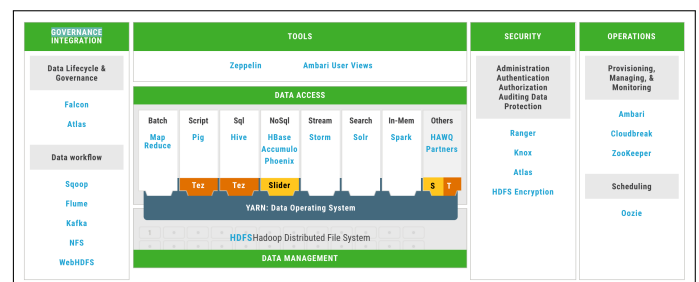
GOVERNANCE INTEGRATION

Data Lifecycle & Governance

Falcon

Atlas

Data workflow

Sqoop

Flume

Kafka

NFS

WebHDFS

TOOLS

Zeppelin

Ambari User Views

DATA ACCESS

| Batch | Script | Sql | NoSql | Stream | Search | In-Mem | Others |
|---|---|---|---|---|---|---|---|
| Map Reduce | Pig | Hive | HBase Accumulo Phoenix | Storm | Solr | Spark | HAWQ Partners |
| | Tez | Tez | Slider | | | | S T |

YARN: Data Operating System

HDFSHadoop Distributed File System

DATA MANAGEMENT

SECURITY

Administration Authentication Authorization Auditing Data Protection

Ranger

Knox

Atlas

HDFS Encryption

OPERATIONS

Provisioning, Managing, & Monitoring

Ambari

Cloudbreak

ZooKeeper

Scheduling

Oozie